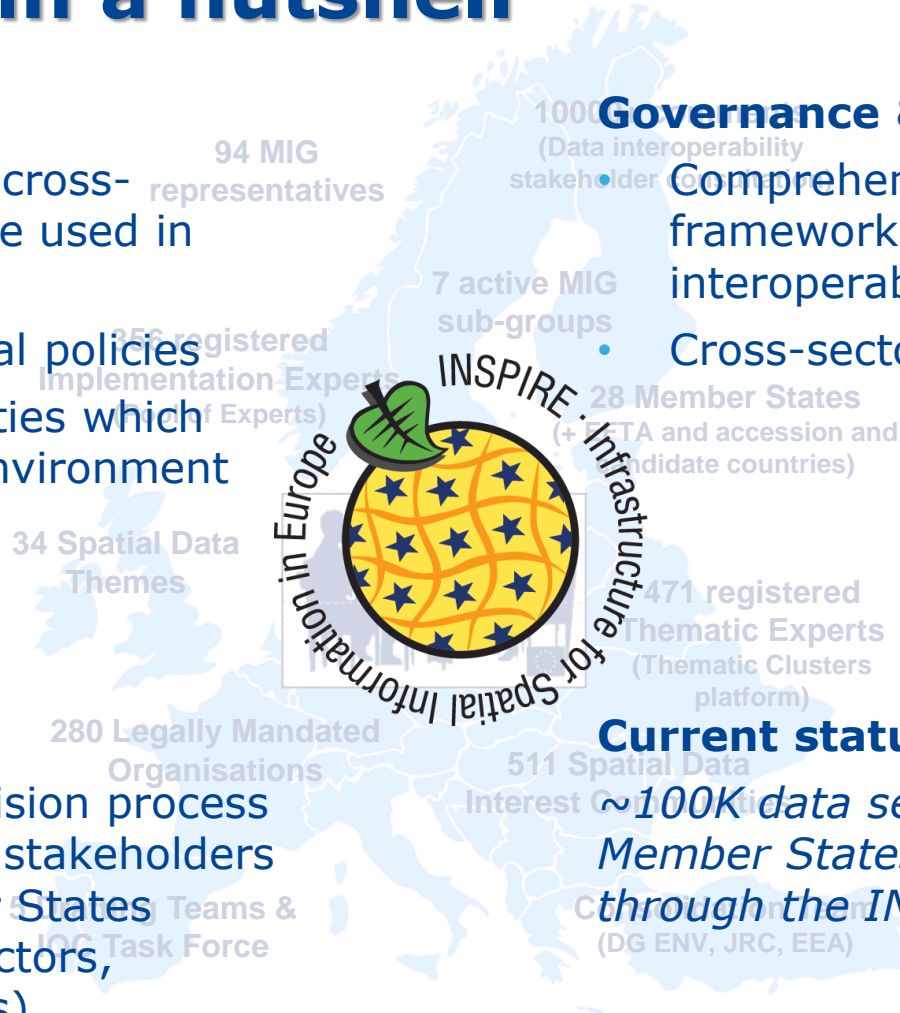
in a nutshell

cross-
e used in

al policies
ties which
nvironment

ision process
stakeholders
States
ctors,
s)

94 MIG representatives

1000 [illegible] (Data interoperability stakeholder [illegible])

7 active MIG sub-groups

356 registered Implementation Experts ([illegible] of Experts)

28 Member States (+ EFTA and accession and candidate countries)

34 Spatial Data Themes

471 registered Thematic Experts (Thematic Clusters platform)

280 Legally Mandated Organisations

511 Spatial Data Interest Communities

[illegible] Teams & JOC Task Force

C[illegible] (DG ENV, JRC, EEA)

INSPIRE · Infrastructure for Spatial Information in Europe

Governance &
• Comprehen
framework
interoperab
• Cross-secto

Current statu
~100K data se
Member State
through the IN